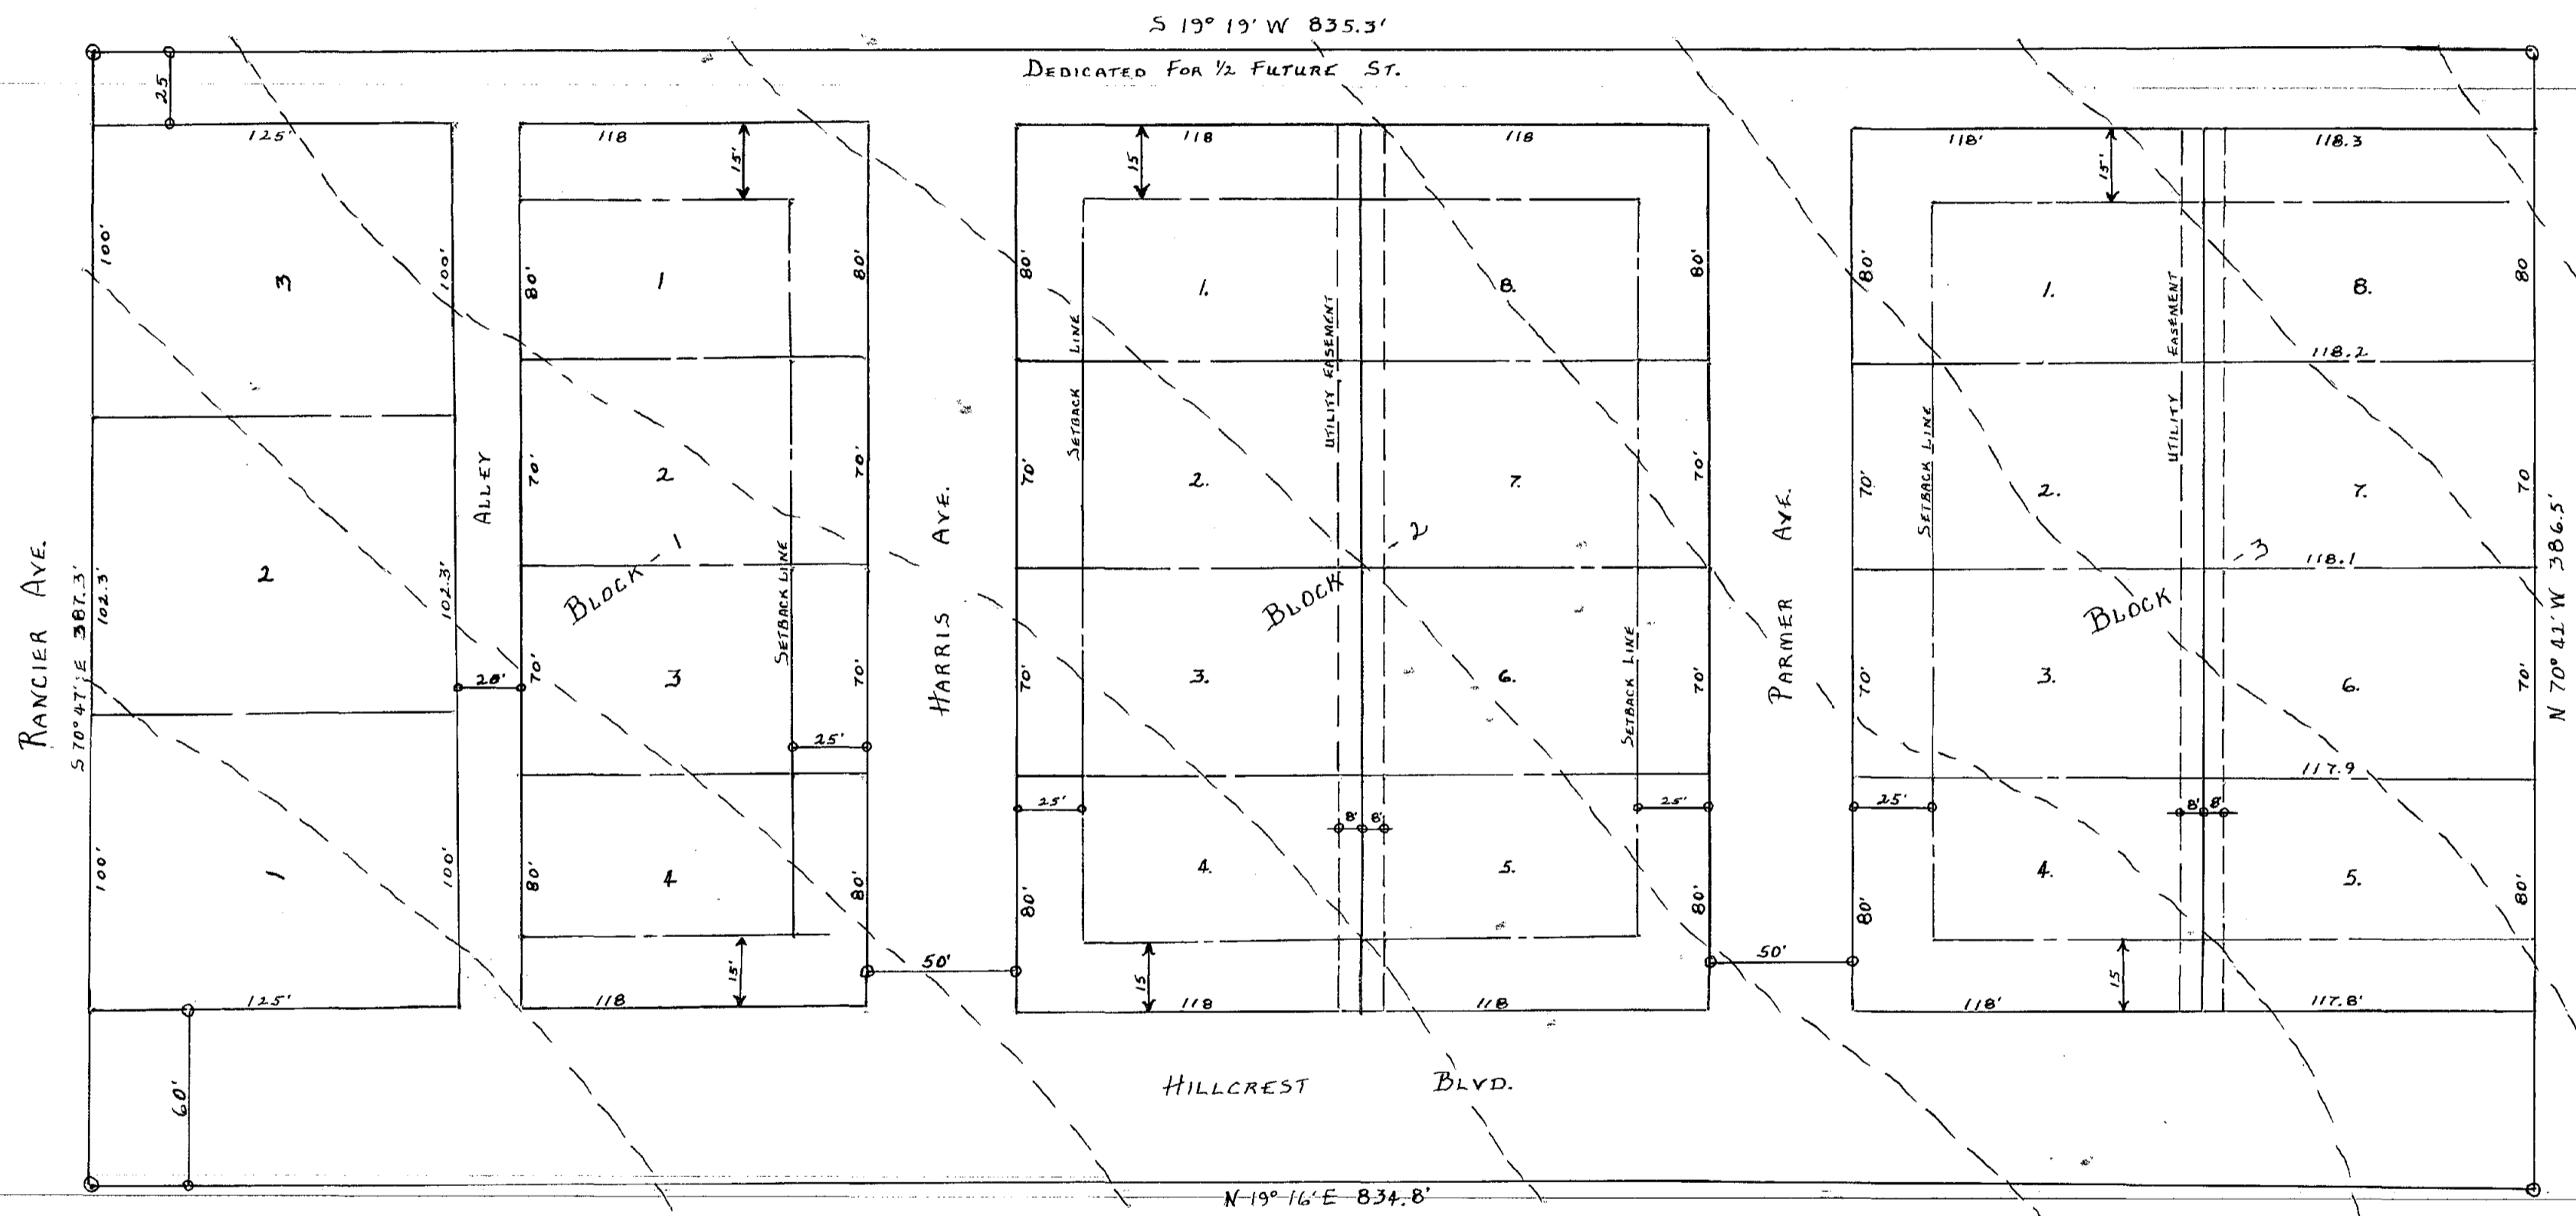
S 19° 19' W 835.3'

DEDICATED FOR ½ FUTURE ST.

25

125'
100'
3
100'
2
102.3'
102.3'
1
100'
100'
125'
60'

RANCIER AVE.
S 70° 47' E 387.3'

ALLEY
20'

118
15'
80'
1
80'
70'
2
70'
BLOCK 1
SETBACK LINE
70'
3
70'
25'
80'
4
80'
15'
118

HARRIS AVE.

50'

118
15
118
80'
1.
8.
80'
SETBACK LINE
UTILITY EASEMENT
70'
2.
7.
70'
BLOCK 2
70'
3.
6.
SETBACK LINE
70'
25'
8'
8'
25'
80'
4.
5.
80'
15
118
118

PARMER AVE.

50'

118'
15'
118.3
80'
1.
EASEMENT
8.
80
118.2
SETBACK LINE
UTILITY
70'
2.
7.
70
BLOCK 3
118.1
70'
3.
6.
70'
117.9
25'
8'
8'
80'
4.
5.
80'
15
118'
117.8'

N 70° 41' W 386.5'

HILLCREST BLVD.

N 19° 16' E 834.8'